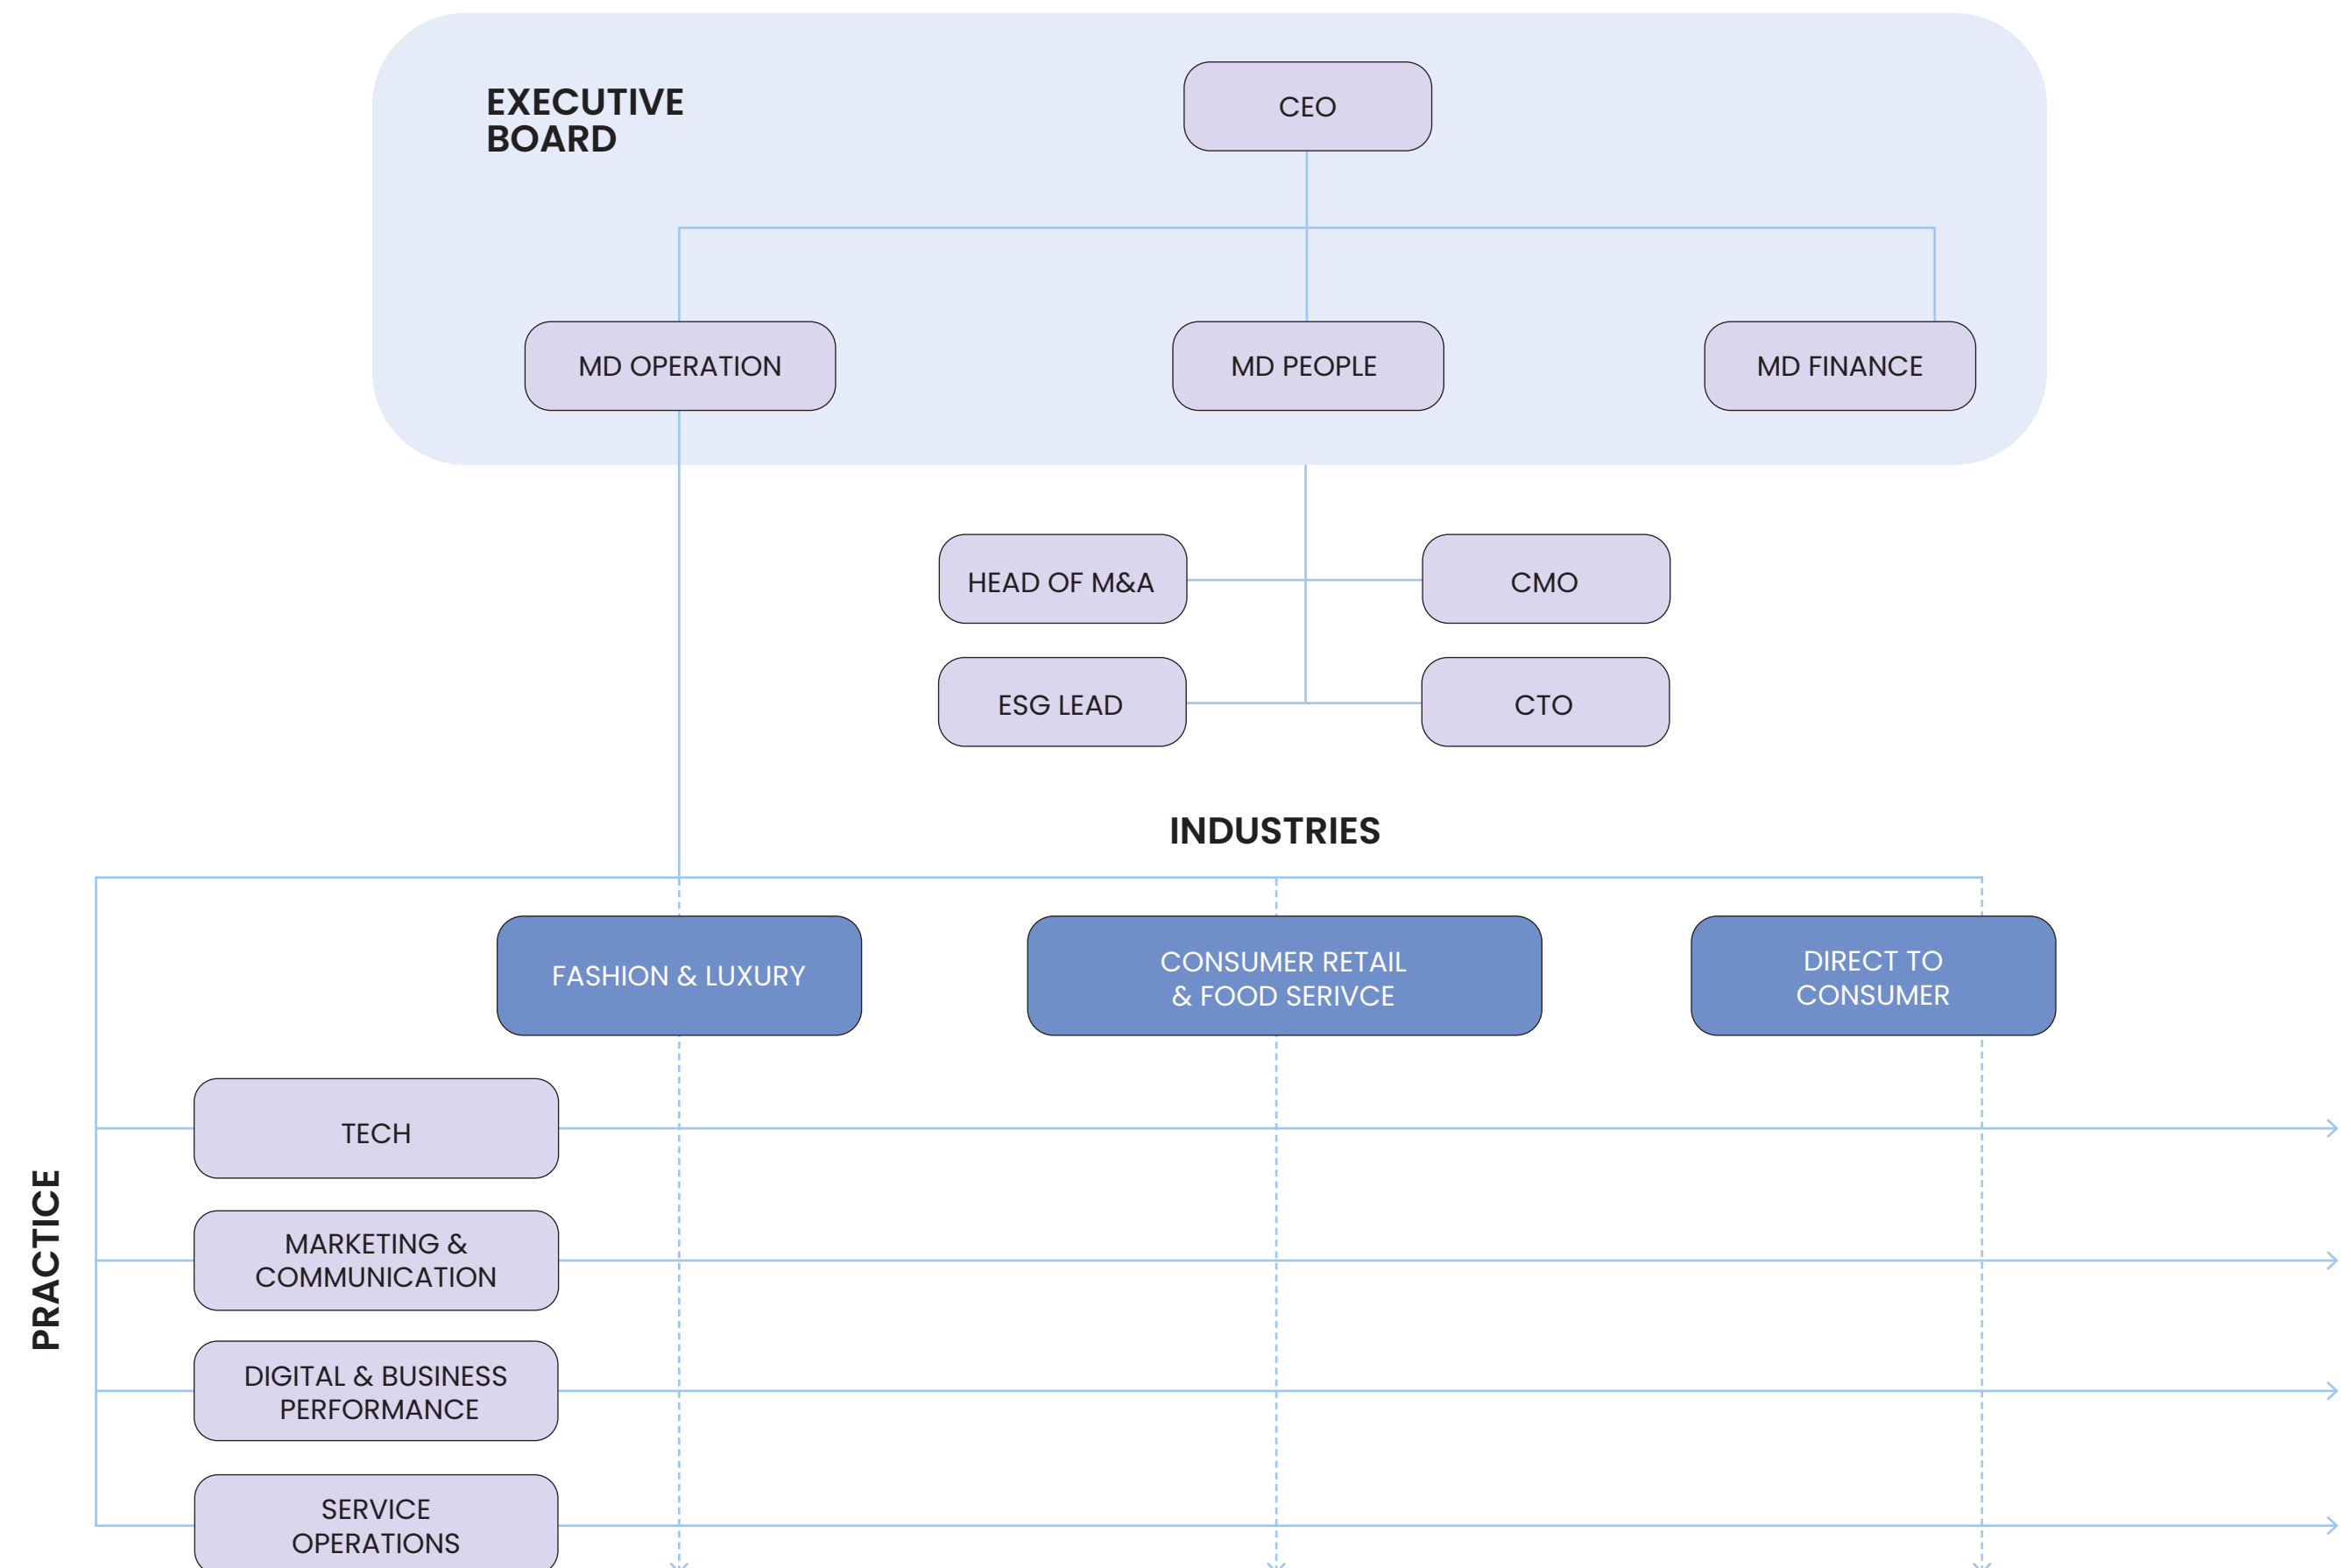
EXECUTIVE BOARD

CEO

MD OPERATION

MD PEOPLE

MD FINANCE

HEAD OF M&A

CMO

ESG LEAD

CTO

INDUSTRIES

FASHION & LUXURY

CONSUMER RETAIL & FOOD SERIVCE

DIRECT TO CONSUMER

PRACTICE

TECH

MARKETING & COMMUNICATION

DIGITAL & BUSINESS PERFORMANCE

SERVICE OPERATIONS